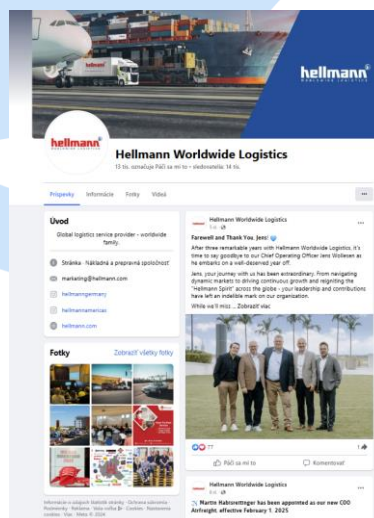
hellmann
WORLDWIDE LOGISTICS

hellmann

Hellmann Worldwide Logistics
15 tis. označení Páči sa mi to · sledovatelia: 14 tis.

Príspevky Informácie Fotky Videá ···

Úvod

Global logistics service provider - worldwide family.

Stránka · Nákladná a prepravná spoločnosť

marketing@hellmann.com

hellmanngermany

hellmannamericas

hellmann.com

Fotky Zobraziť všetky fotky

Informácie o údajoch hlavnej stránky · Ochrana súkromia · Podmienky · Reklama · Voľby reklám · Súbory cookie · Viac · Meta © 2024

Hellmann Worldwide Logistics
5 d

Farewell and Thank You, Jens!

After three remarkable years with Hellmann Worldwide Logistics, it's time to say goodbye to our Chief Operating Officer Jens Wollesen as he embarks on a well-deserved year off.

Jens, your journey with us has been extraordinary. From navigating dynamic markets to driving continuous growth and reigniting the "Hellmann Spirit" across the globe - your leadership and contributions have left an indelible mark on our organization.

While we'll miss ... Zobraziť viac

77 1

Páči sa mi to Komentovať

Hellmann Worldwide Logistics
5 d

Martin Habrunettinger has been appointed as our new CDO Airfreight, effective February 1, 2025